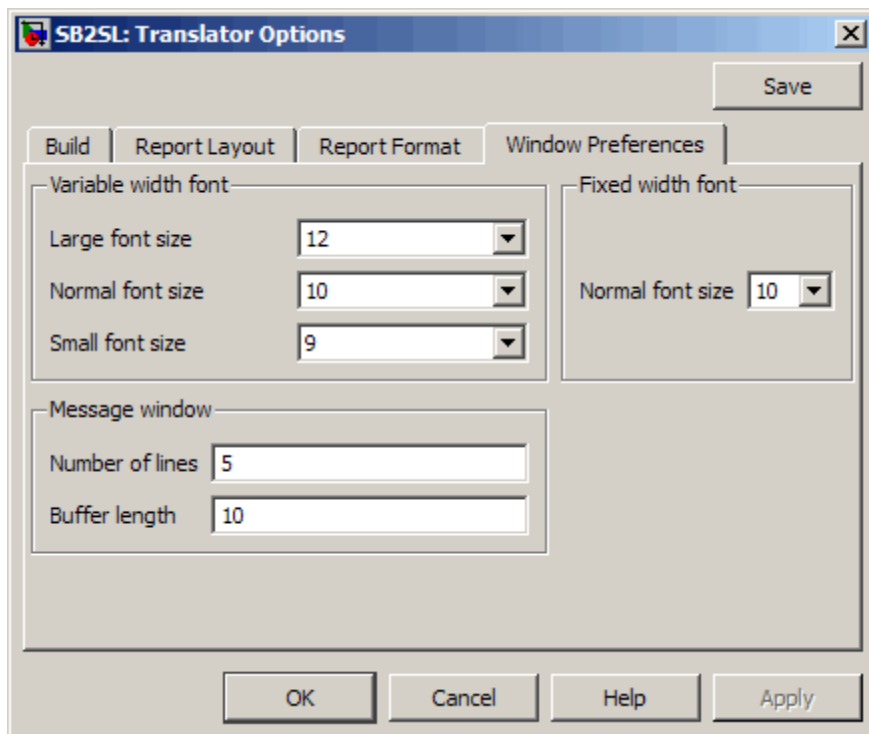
SB2SL: Translator Options

Save

Build | Report Layout | Report Format | Window Preferences

Variable width font

Large font size 12

Normal font size 10

Small font size 9

Fixed width font

Normal font size 10

Message window

Number of lines 5

Buffer length 10

OK | Cancel | Help | Apply